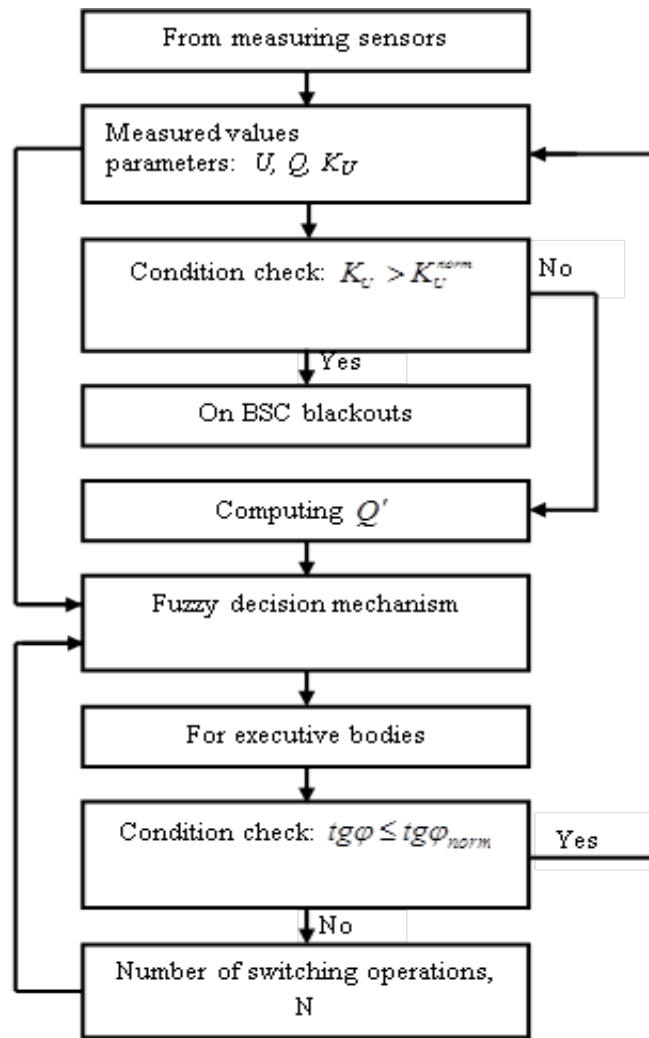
From measuring sensors

Measured values parameters: $U, Q, K_U$

Condition check: $K_U > K_U^{norm}$

No

Yes

On BSC blackouts

Computing $Q'$

Fuzzy decision mechanism

For executive bodies

Condition check: $tg\varphi \leq tg\varphi_{norm}$

Yes

No

Number of switching operations, N